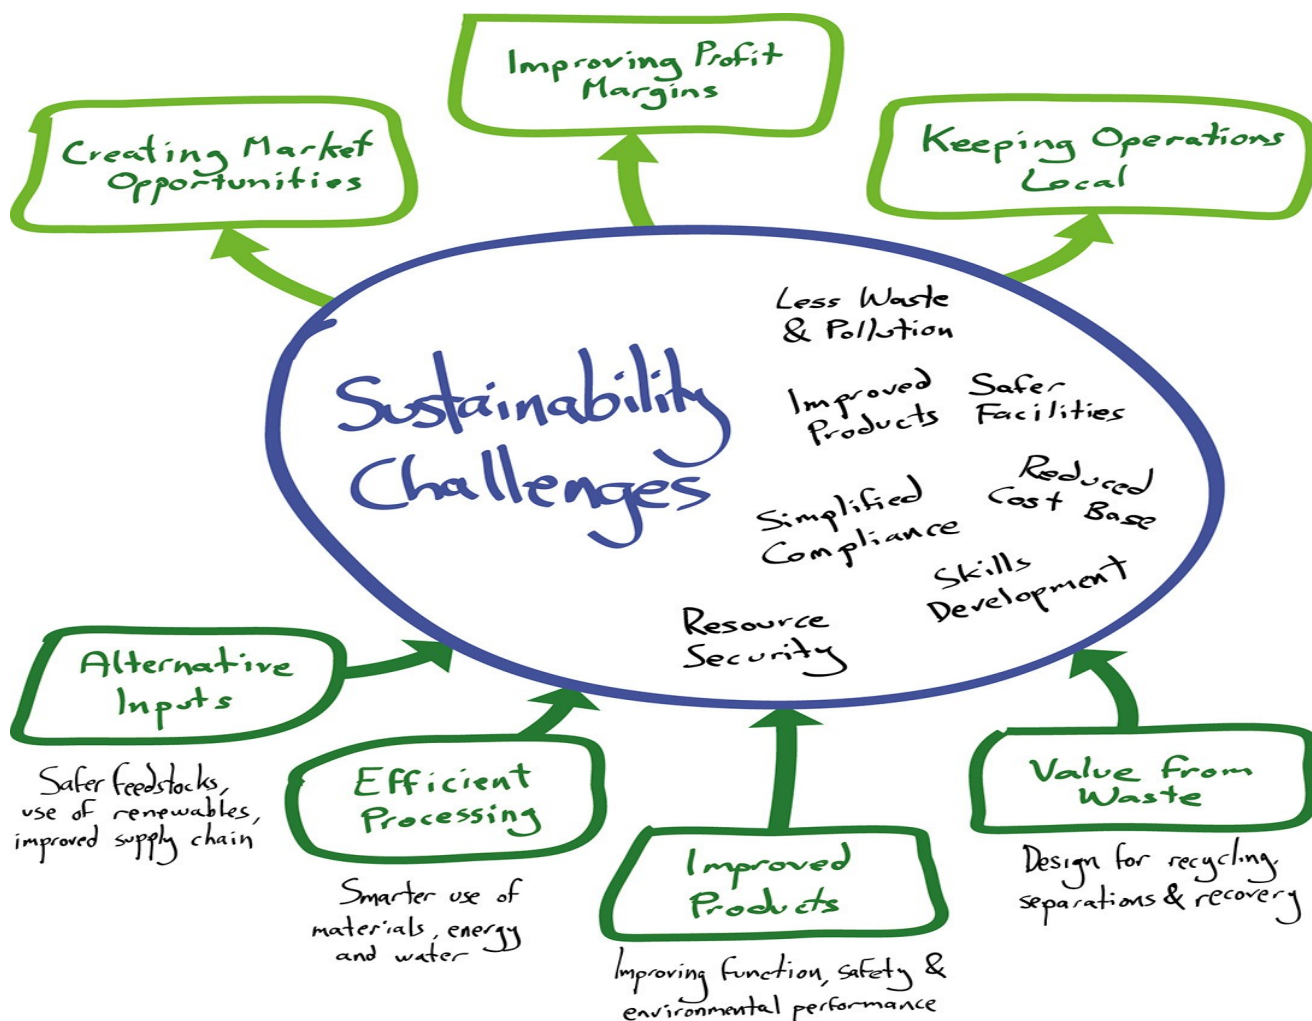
Improving Profit Margins

Creating Market Opportunities

Keeping Operations Local

Sustainability Challenges

Less Waste & Pollution

Improved Products

Safer Facilities

Simplified Compliance

Reduced Cost Base

Skills Development

Resource Security

Alternative Inputs

Safer feedstocks, use of renewables, improved supply chain

Efficient Processing

Smarter use of materials, energy and water

Improved Products

Improving function, safety & environmental performance

Value from Waste

Design for recycling separations & recovery